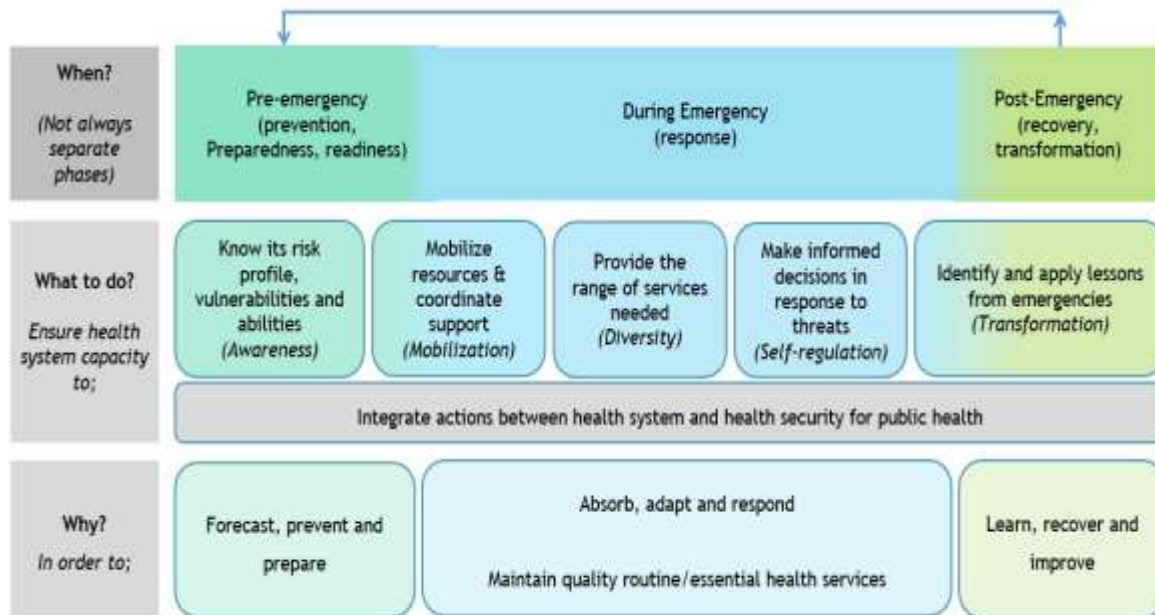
When?
(Not always separate phases)

Pre-emergency (prevention, Preparedness, readiness)

During Emergency (response)

Post-Emergency (recovery, transformation)

What to do?
Ensure health system capacity to;

Know its risk profile, vulnerabilities and abilities (Awareness)

Mobilize resources & coordinate support (Mobilization)

Provide the range of services needed (Diversity)

Make informed decisions in response to threats (Self-regulation)

Identify and apply lessons from emergencies (Transformation)

Integrate actions between health system and health security for public health

Why?
In order to;

Forecast, prevent and prepare

Absorb, adapt and respond

Maintain quality routine/essential health services

Learn, recover and improve